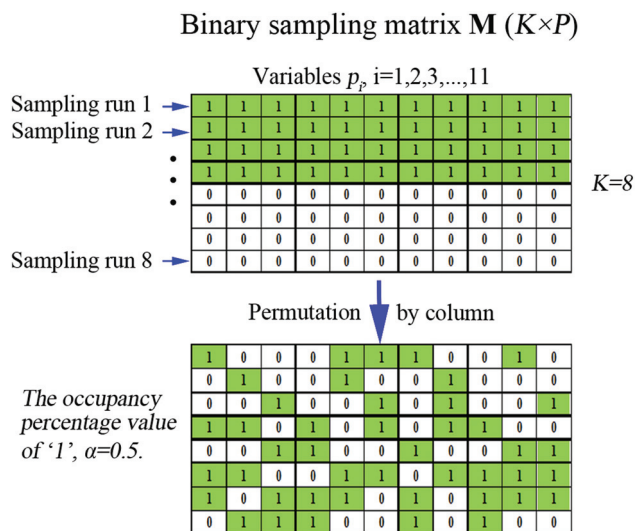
Binary sampling matrix **M** ($K \times P$)

Variables $p_i$, i=1,2,3,...,11

Sampling run 1
Sampling run 2
•
•
•
Sampling run 8

| 1 | 1 | 1 | 1 | 1 | 1 | 1 | 1 | 1 | 1 | 1 |
|---|---|---|---|---|---|---|---|---|---|---|
| 1 | 1 | 1 | 1 | 1 | 1 | 1 | 1 | 1 | 1 | 1 |
| 1 | 1 | 1 | 1 | 1 | 1 | 1 | 1 | 1 | 1 | 1 |
| 1 | 1 | 1 | 1 | 1 | 1 | 1 | 1 | 1 | 1 | 1 |
| 0 | 0 | 0 | 0 | 0 | 0 | 0 | 0 | 0 | 0 | 0 |
| 0 | 0 | 0 | 0 | 0 | 0 | 0 | 0 | 0 | 0 | 0 |
| 0 | 0 | 0 | 0 | 0 | 0 | 0 | 0 | 0 | 0 | 0 |
| 0 | 0 | 0 | 0 | 0 | 0 | 0 | 0 | 0 | 0 | 0 |

$K$=8

Permutation by column

*The occupancy percentage value of '1', α=0.5.*

| 1 | 0 | 0 | 0 | 1 | 1 | 1 | 0 | 0 | 1 | 0 |
|---|---|---|---|---|---|---|---|---|---|---|
| 0 | 1 | 0 | 0 | 1 | 0 | 0 | 1 | 0 | 0 | 0 |
| 0 | 0 | 1 | 0 | 0 | 1 | 0 | 1 | 0 | 0 | 1 |
| 1 | 1 | 0 | 1 | 0 | 1 | 0 | 1 | 1 | 0 | 0 |
| 0 | 0 | 1 | 1 | 0 | 0 | 1 | 0 | 0 | 1 | 1 |
| 1 | 1 | 0 | 0 | 1 | 1 | 0 | 1 | 1 | 1 | 1 |
| 1 | 0 | 1 | 1 | 1 | 0 | 1 | 0 | 1 | 1 | 1 |
| 0 | 1 | 1 | 1 | 0 | 0 | 1 | 0 | 1 | 0 | 0 |